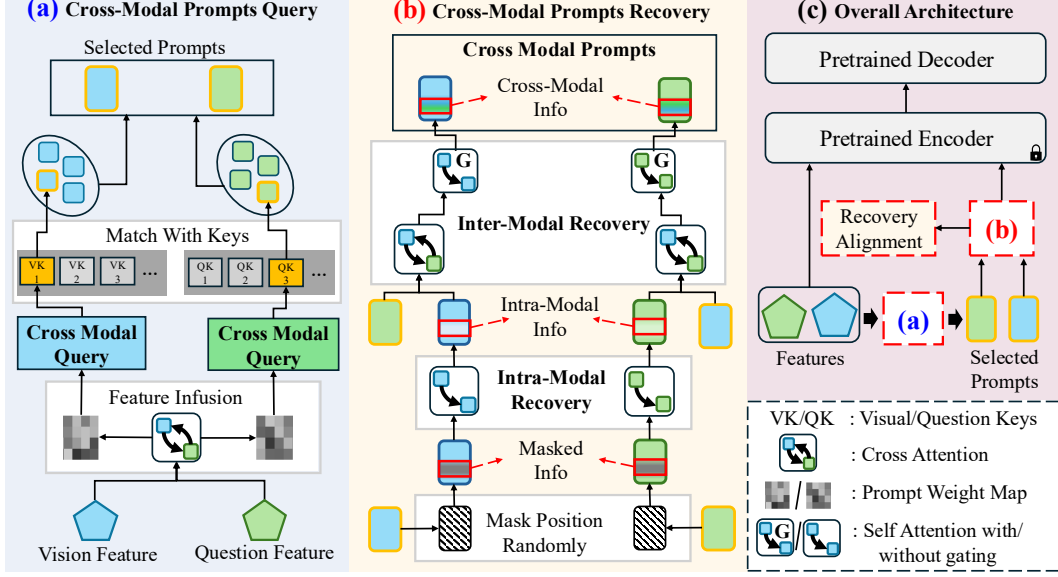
(a) Cross-Modal Prompts Query

Selected Prompts

Match With Keys

VK 1 VK 2 VK 3 ...

QK 1 QK 2 QK 3 ...

Cross Modal Query

Cross Modal Query

Feature Infusion

Vision Feature

Question Feature

(b) Cross-Modal Prompts Recovery

Cross Modal Prompts

Cross-Modal Info

G

G

Inter-Modal Recovery

Intra-Modal Info

Intra-Modal Recovery

Masked Info

Mask Position Randomly

(c) Overall Architecture

Pretrained Decoder

Pretrained Encoder

Recovery Alignment

(b)

(a)

Features

Selected Prompts

VK/QK : Visual/Question Keys

: Cross Attention

/ : Prompt Weight Map

G / : Self Attention with/ without gating